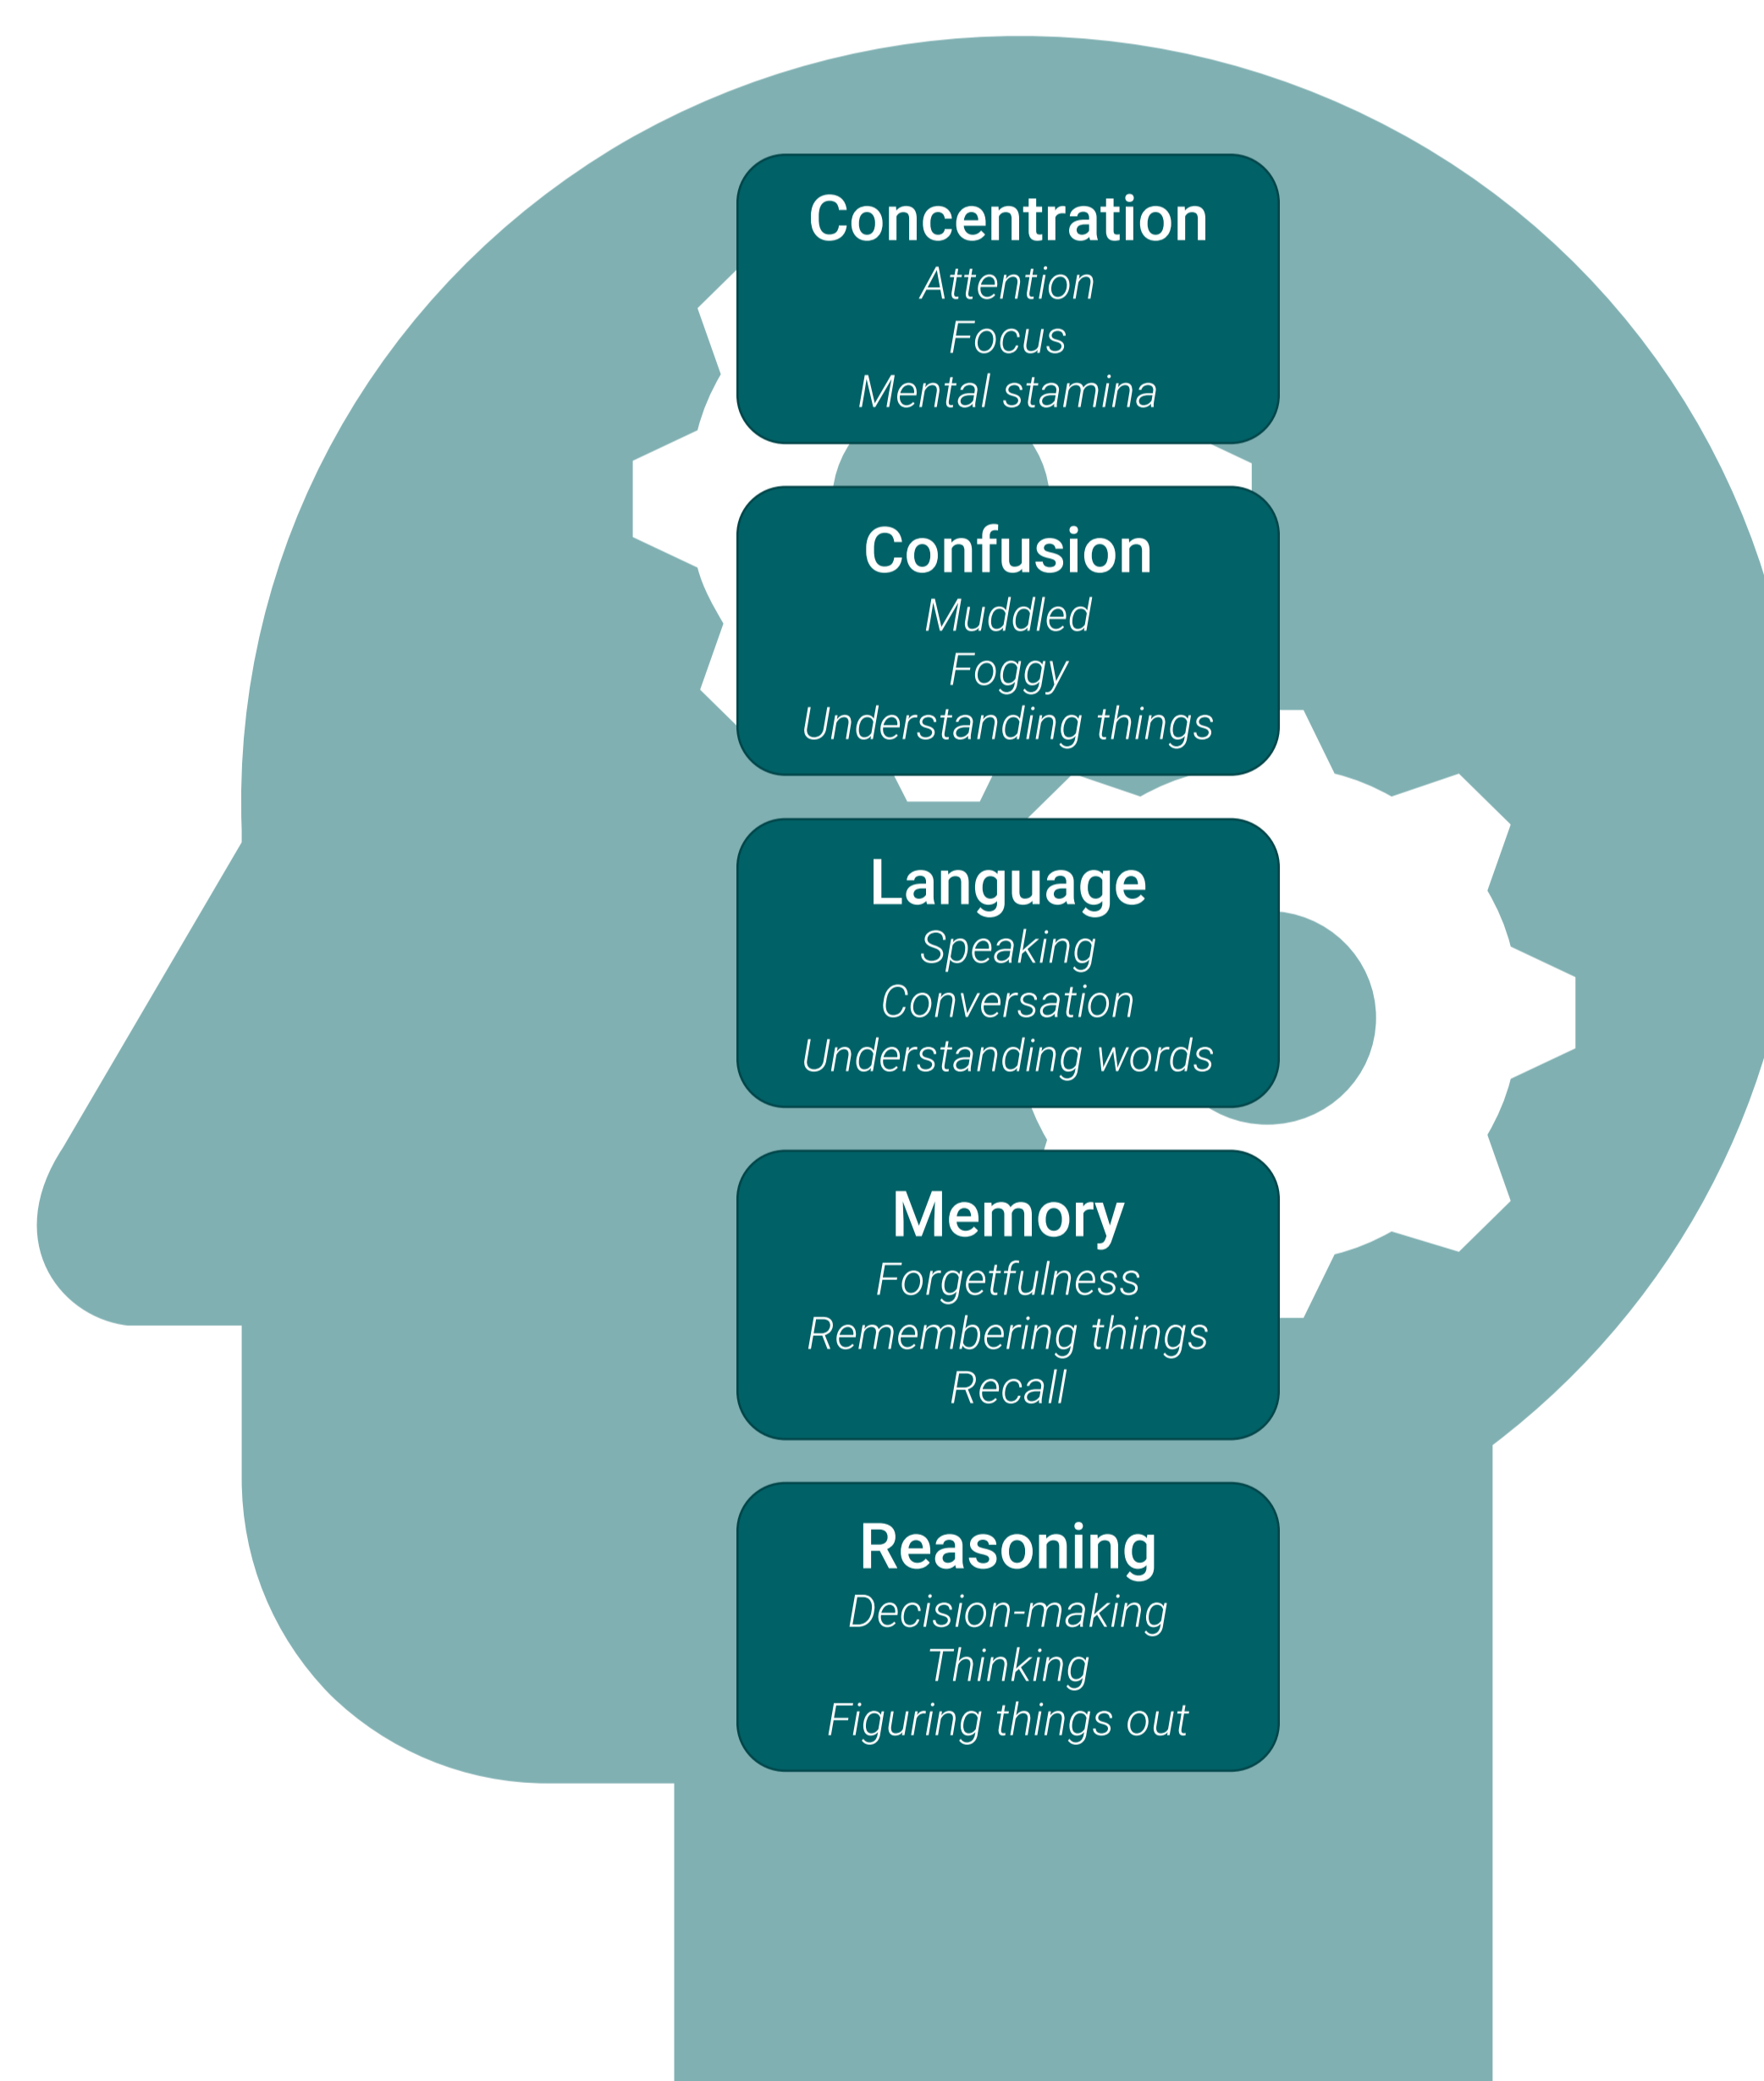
Concentration
Attention
Focus
Mental stamina

Confusion
Muddled
Foggy
Understanding things

Language
Speaking
Conversation
Understanding words

Memory
Forgetfulness
Remembering things
Recall

Reasoning
Decision-making
Thinking
Figuring things out